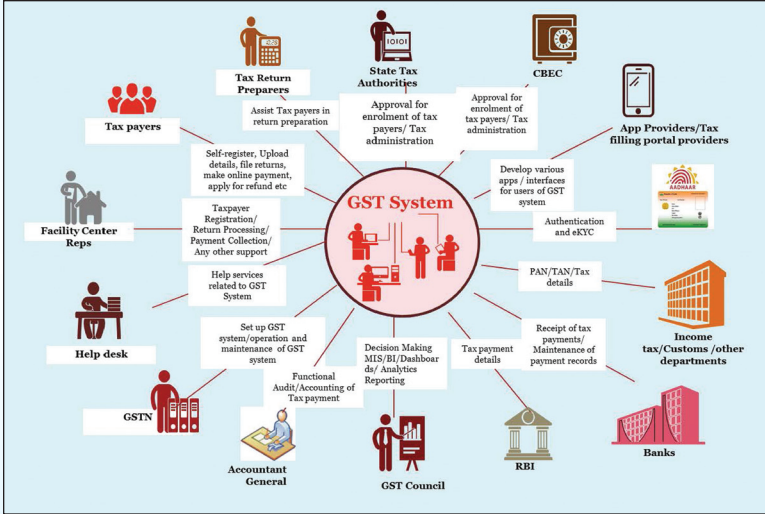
Tax Return Preparers

State Tax Authorities

CBEC

App Providers/Tax filling portal providers

Tax payers

Assist Tax payers in return preparation

Approval for enrolment of tax payers/ Tax administration

Approval for enrolment of tax payers/ Tax administration

Self-register, Upload details, file returns, make online payment, apply for refund etc

Develop various apps / interfaces for users of GST system

AADHAAR

Facility Center Reps

Taxpayer Registration/ Return Processing/ Payment Collection/ Any other support

GST System

Authentication and eKYC

Help services related to GST System

PAN/TAN/Tax details

Help desk

Set up GST system/operation and maintenance of GST system

Decision Making MIS/BI/Dashboards/ Analytics Reporting

Tax payment details

Receipt of tax payments/ Maintenance of payment records

Income tax/Customs /other departments

Functional Audit/Accounting of Tax payment

GSTN

Accountant General

GST Council

RBI

Banks